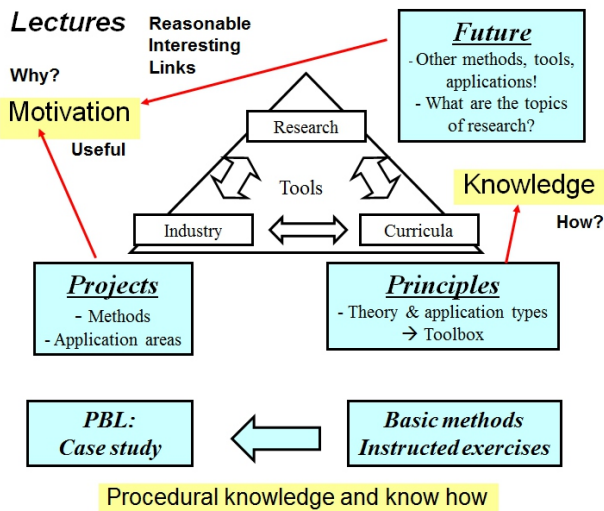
Lectures

Reasonable
Interesting
Links

Why?

Motivation

Useful

Future
- Other methods, tools, applications!
- What are the topics of research?

Research

Tools

Industry

Curricula

Knowledge

How?

Projects
- Methods
- Application areas

Principles
- Theory & application types
→ Toolbox

PBL:
Case study

Basic methods
Instructed exercises

Procedural knowledge and know how